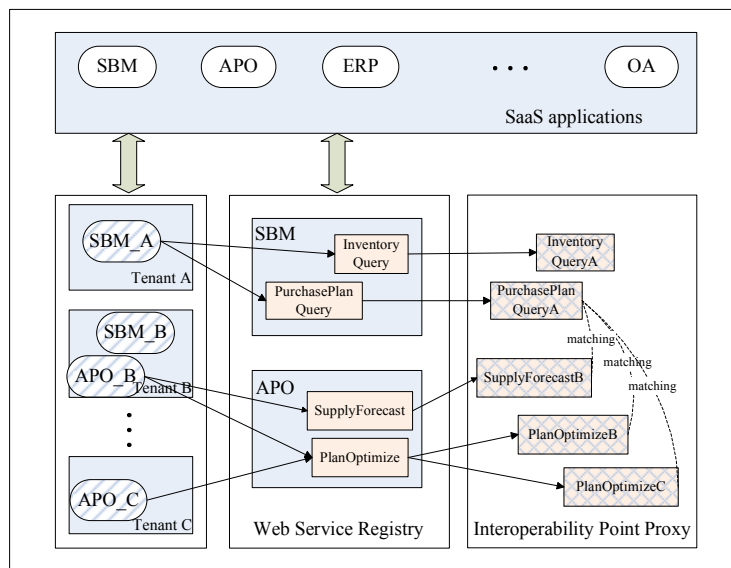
SBM
APO
ERP
• • •
OA
SaaS applications

SBM_A
Tenant A
SBM_B
APO_B
Tenant B
APO_C
Tenant C

SBM
Inventory Query
PurchasePlan Query
APO
SupplyForecast
PlanOptimize
Web Service Registry

Inventory QueryA
PurchasePlan QueryA
matching
matching
matching
SupplyForecastB
PlanOptimizeB
PlanOptimizeC
Interoperability Point Proxy